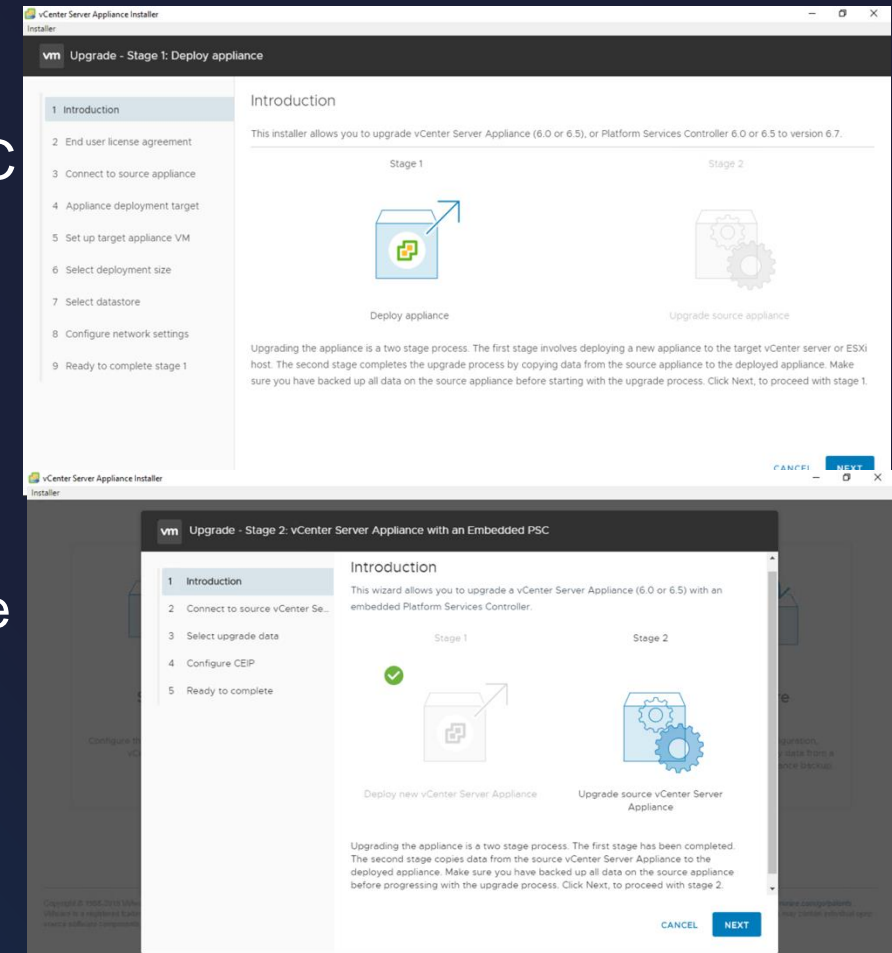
vCenter Server Appliance Installer
Installer

vm Upgrade - Stage 1: Deploy appliance

1 Introduction
2 End user license agreement
3 Connect to source appliance
4 Appliance deployment target
5 Set up target appliance VM
6 Select deployment size
7 Select datastore
8 Configure network settings
9 Ready to complete stage 1

Introduction

This installer allows you to upgrade vCenter Server Appliance (6.0 or 6.5), or Platform Services Controller 6.0 or 6.5 to version 6.7.

Stage 1

Stage 2

Deploy appliance

Upgrade source appliance

Upgrading the appliance is a two stage process. The first stage involves deploying a new appliance to the target vCenter server or ESXi host. The second stage completes the upgrade process by copying data from the source appliance to the deployed appliance. Make sure you have backed up all data on the source appliance before starting with the upgrade process. Click Next, to proceed with stage 1.

CANCEL NEXT

vCenter Server Appliance Installer
Installer

vm Upgrade - Stage 2: vCenter Server Appliance with an Embedded PSC

1 Introduction
2 Connect to source vCenter Se...
3 Select upgrade data
4 Configure CEIP
5 Ready to complete

Introduction

This wizard allows you to upgrade a vCenter Server Appliance (6.0 or 6.5) with an embedded Platform Services Controller.

Stage 1

Stage 2

Deploy new vCenter Server Appliance

Upgrade source vCenter Server Appliance

Upgrading the appliance is a two stage process. The first stage has been completed. The second stage copies data from the source vCenter Server Appliance to the deployed appliance. Make sure you have backed up all data on the source appliance before progressing with the upgrade process. Click Next, to proceed with stage 2.

CANCEL NEXT